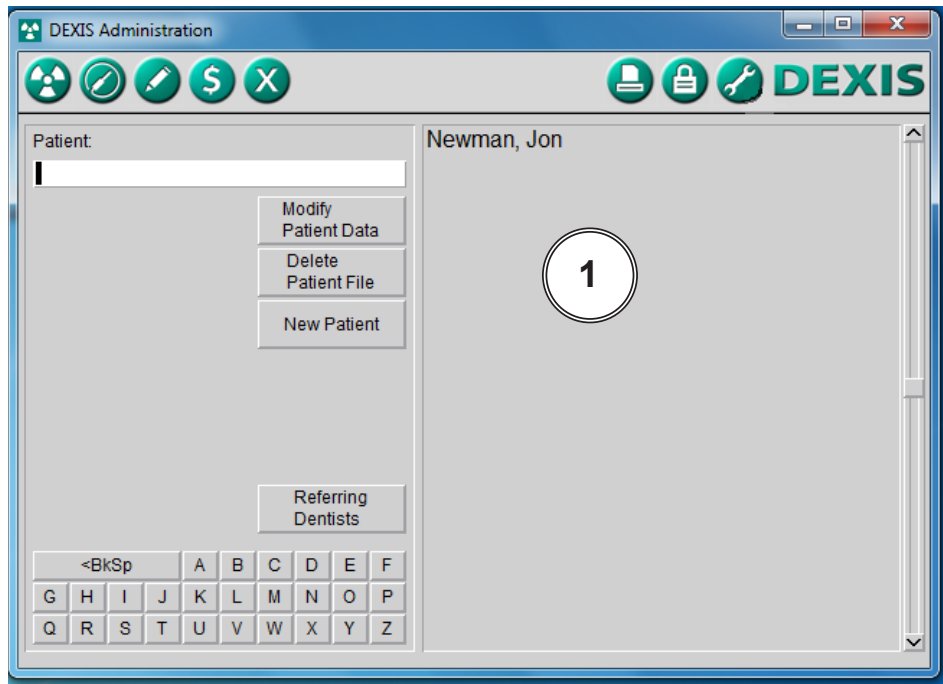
DEXIS Administration

DEXIS

Patient:

Modify Patient Data

Delete Patient File

New Patient

Referring Dentists

| <BkSp | | A | B | C | D | E | F |
|---|---|---|---|---|---|---|---|
| G | H | I | J | K | L | M | N | O | P |
| Q | R | S | T | U | V | W | X | Y | Z |

Newman, Jon

1